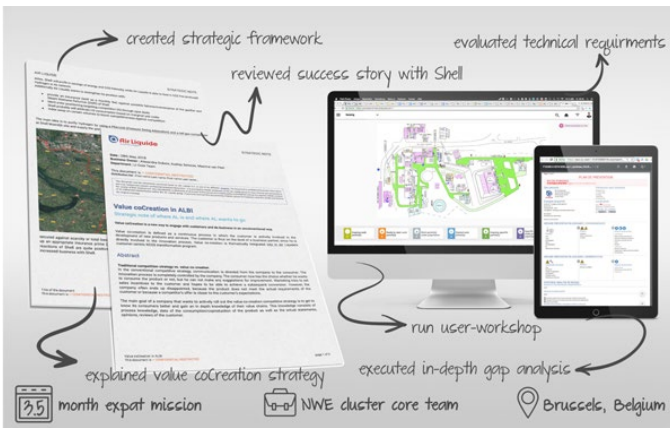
created strategic framework

evaluated technical requirments

reviewed success story with Shell

Air Liquide

Value coCreation in ALBI

Strategic note of where AL is and where AL wants to go

Abstract

run user-workshop

explained value coCreation strategy

executed in-depth gap analysis

3.5 month expat mission

NWE cluster core team

Brussels, Belgium